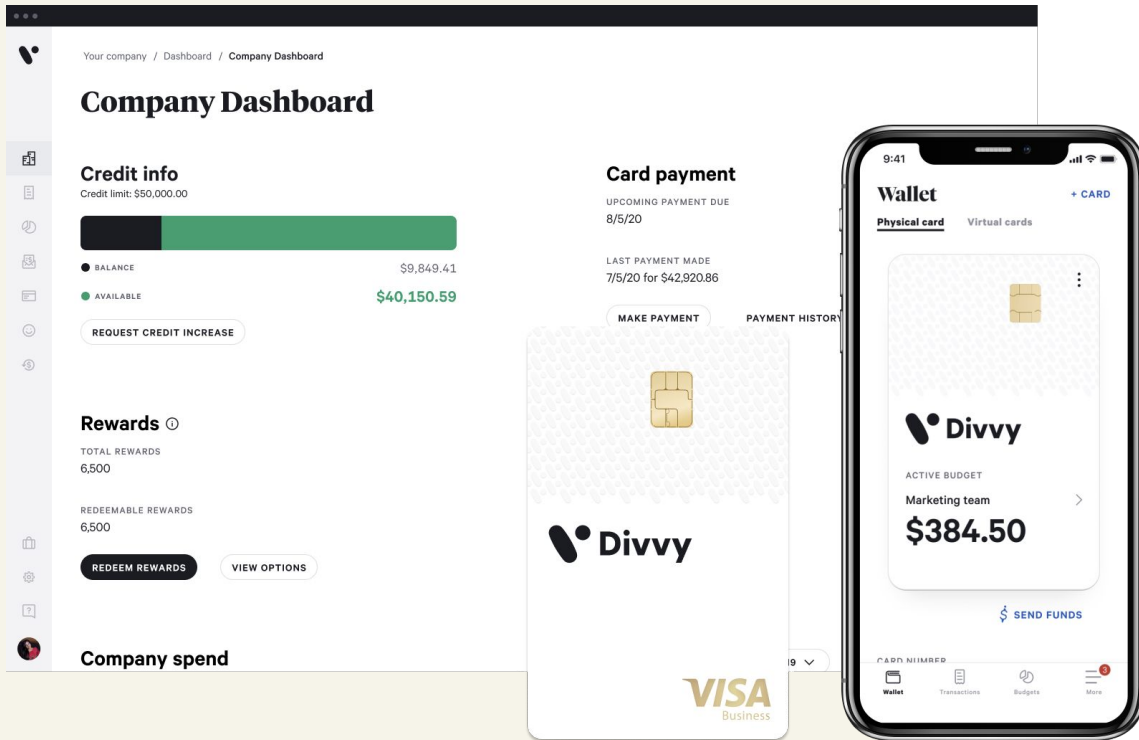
Your company / Dashboard / Company Dashboard

Company Dashboard

Credit info
Credit limit: $50,000.00

BALANCE $9,849.41
AVAILABLE $40,150.59

REQUEST CREDIT INCREASE

Rewards
TOTAL REWARDS
6,500

REDEEMABLE REWARDS
6,500

REDEEM REWARDS VIEW OPTIONS

Company spend

Card payment
UPCOMING PAYMENT DUE
8/5/20

LAST PAYMENT MADE
7/5/20 for $42,920.86

MAKE PAYMENT PAYMENT HISTORY

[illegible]9

Divvy

VISA
Business

9:41

Wallet + CARD
Physical card Virtual cards

Divvy

ACTIVE BUDGET
Marketing team
$384.50

SEND FUNDS

CARD NUMBER

Wallet Transactions Budgets More
3